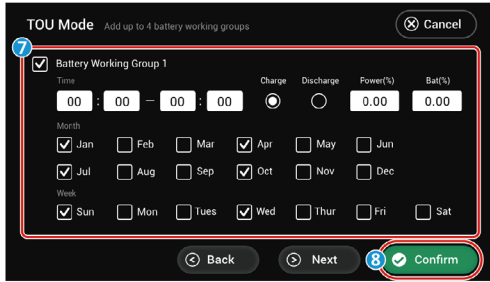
TOU Mode Add up to 4 battery working groups

Cancel

7

Battery Working Group 1

Time

Charge Discharge Power(%) Bat(%)

00 : 00 — 00 : 00 0.00 0.00

Month

Jan Feb Mar Apr May Jun

Jul Aug Sep Oct Nov Dec

Week

Sun Mon Tues Wed Thur Fri Sat

Back Next 8 Confirm